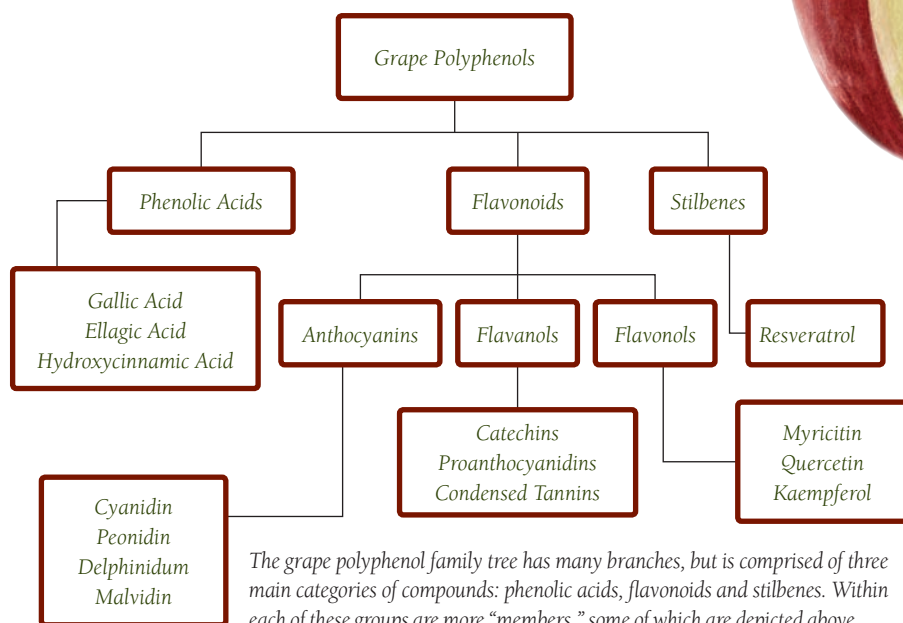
Grape Polyphenols

Phenolic Acids

Flavonoids

Stilbenes

Gallic Acid
Ellagic Acid
Hydroxycinnamic Acid

Anthocyanins

Flavanols

Flavonols

Resveratrol

Catechins
Proanthocyanidins
Condensed Tannins

Myricitin
Quercetin
Kaempferol

Cyanidin
Peonidin
Delphinidum
Malvidin

The grape polyphenol family tree has many branches, but is comprised of three main categories of compounds: phenolic acids, flavonoids and stilbenes. Within each of these groups are more "members," some of which are depicted above. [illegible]